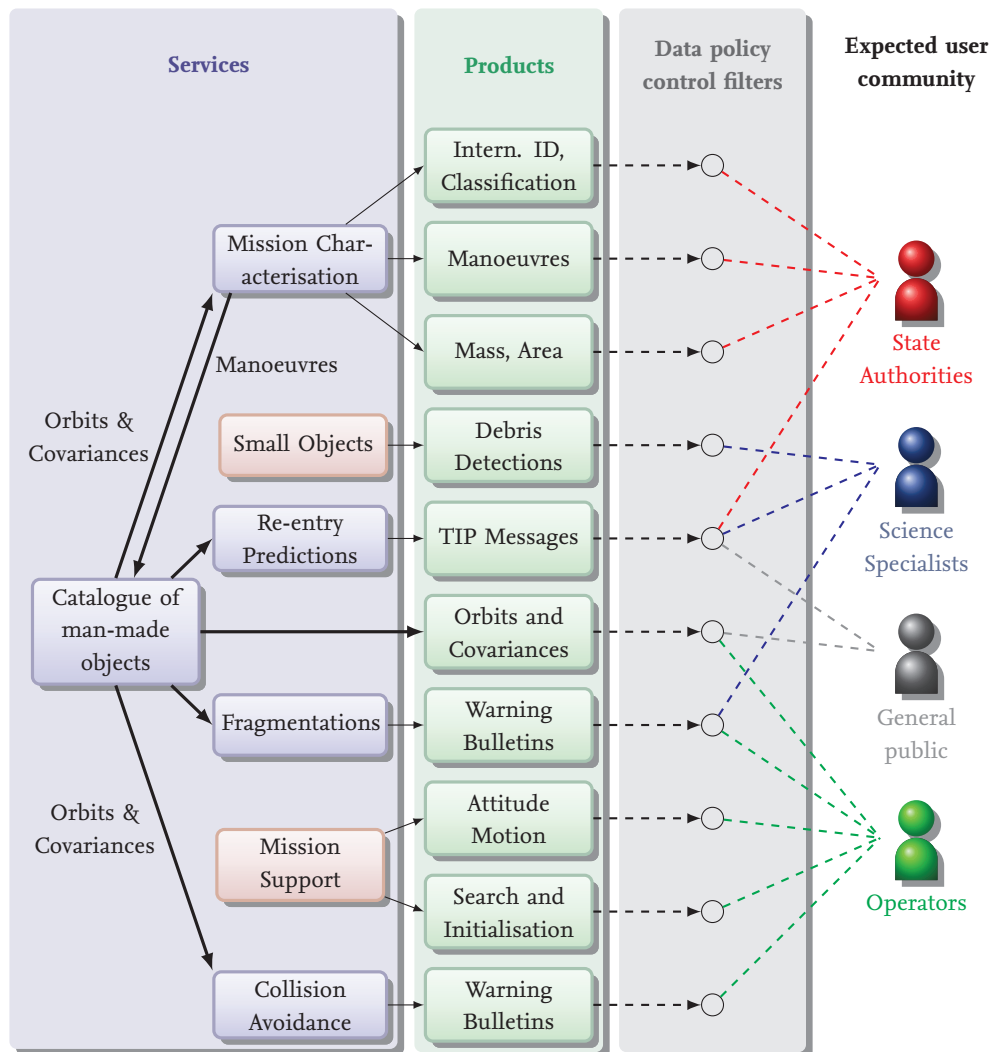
Services

Products

Data policy control filters

Expected user community

Mission Characterisation

Manoeuvres

Orbits & Covariances

Small Objects

Re-entry Predictions

Catalogue of man-made objects

Fragmentations

Orbits & Covariances

Mission Support

Collision Avoidance

Intern. ID, Classification

Manoeuvres

Mass, Area

Debris Detections

TIP Messages

Orbits and Covariances

Warning Bulletins

Attitude Motion

Search and Initialisation

Warning Bulletins

State Authorities

Science Specialists

General public

Operators